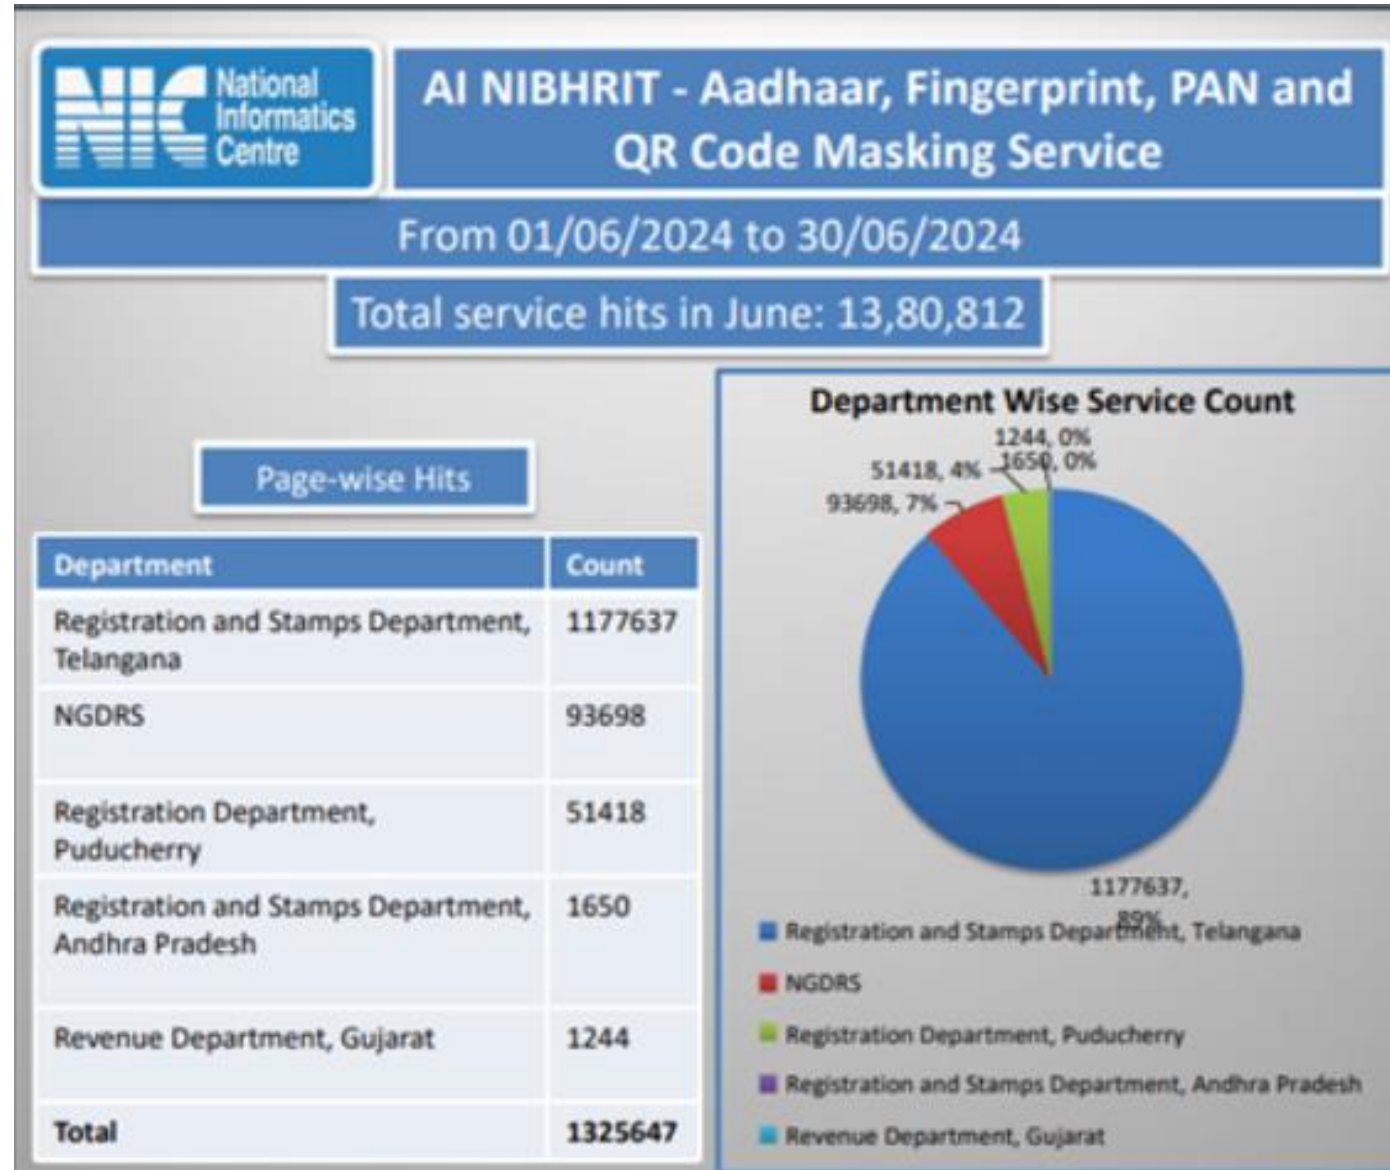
NIC National Informatics Centre

AI NIBHRIT - Aadhaar, Fingerprint, PAN and QR Code Masking Service

From 01/06/2024 to 30/06/2024

Total service hits in June: 13,80,812

Page-wise Hits

| Department | Count |
|---|---|
| Registration and Stamps Department, Telangana | 1177637 |
| NGDRS | 93698 |
| Registration Department, Puducherry | 51418 |
| Registration and Stamps Department, Andhra Pradesh | 1650 |
| Revenue Department, Gujarat | 1244 |
| Total | 1325647 |

Department Wise Service Count

1244, 0%
51418, 4%
1650, 0%
93698, 7%
1177637, 89%

Registration and Stamps Department, Telangana
NGDRS
Registration Department, Puducherry
Registration and Stamps Department, Andhra Pradesh
Revenue Department, Gujarat